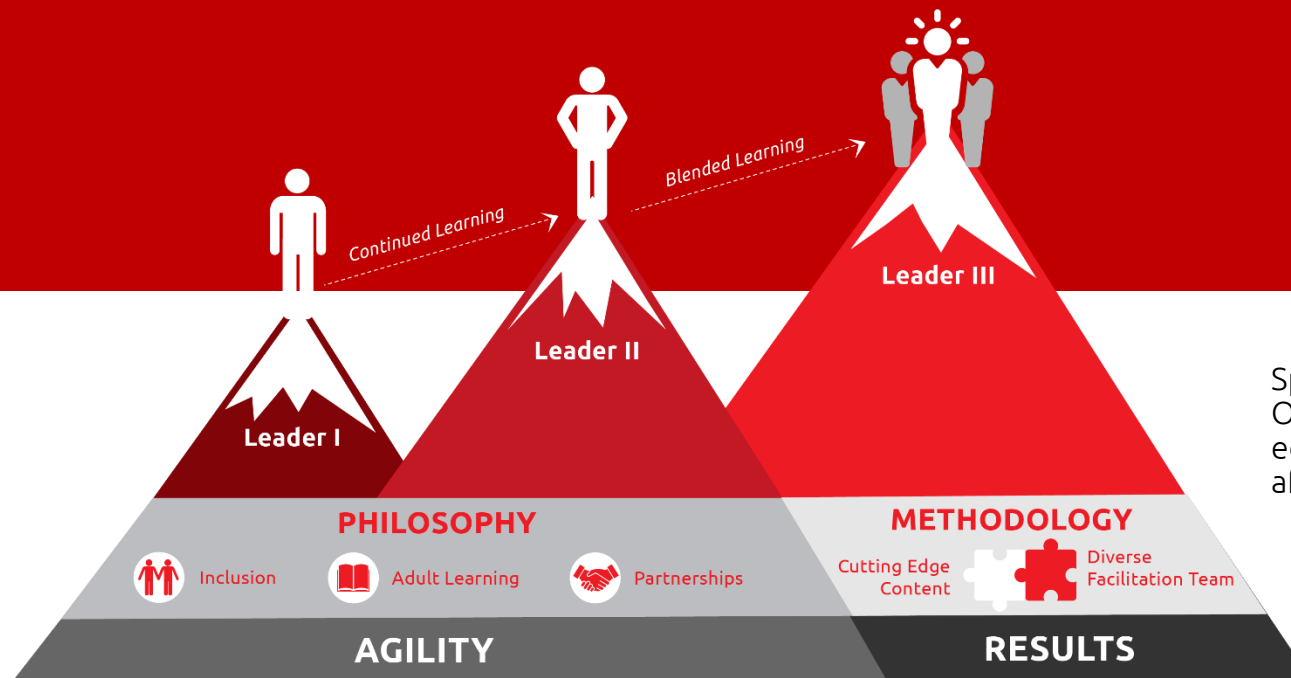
Blended Learning

Continued Learning

Leader III

Leader II

Leader I

PHILOSOPHY

Inclusion

Adult Learning

Partnerships

METHODOLOGY

Cutting Edge Content

Diverse Facilitation Team

AGILITY

RESULTS

Sp
O
e
a